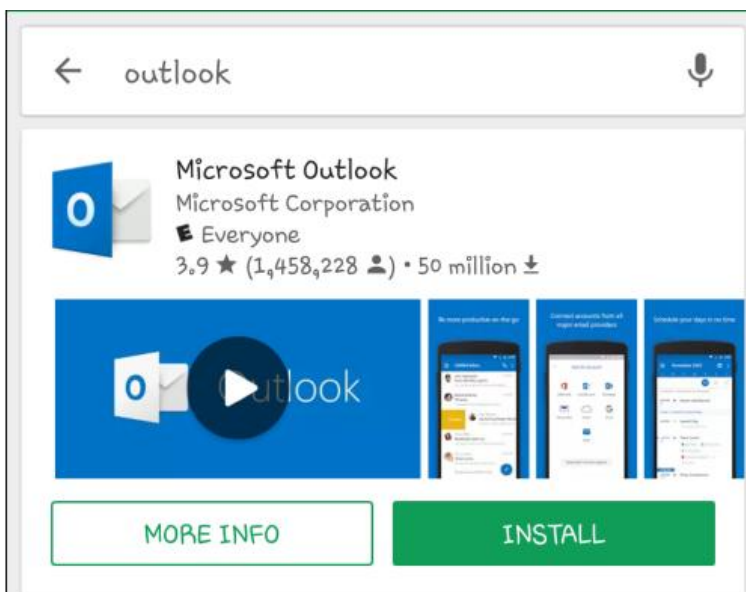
outlook

Microsoft Outlook
Microsoft Corporation
E Everyone
3.9 ★ (1,458,228) • 50 million

O Outlook

Be more productive on the go

Connect accounts from all major email providers

Schedule your days in no time

MORE INFO

INSTALL